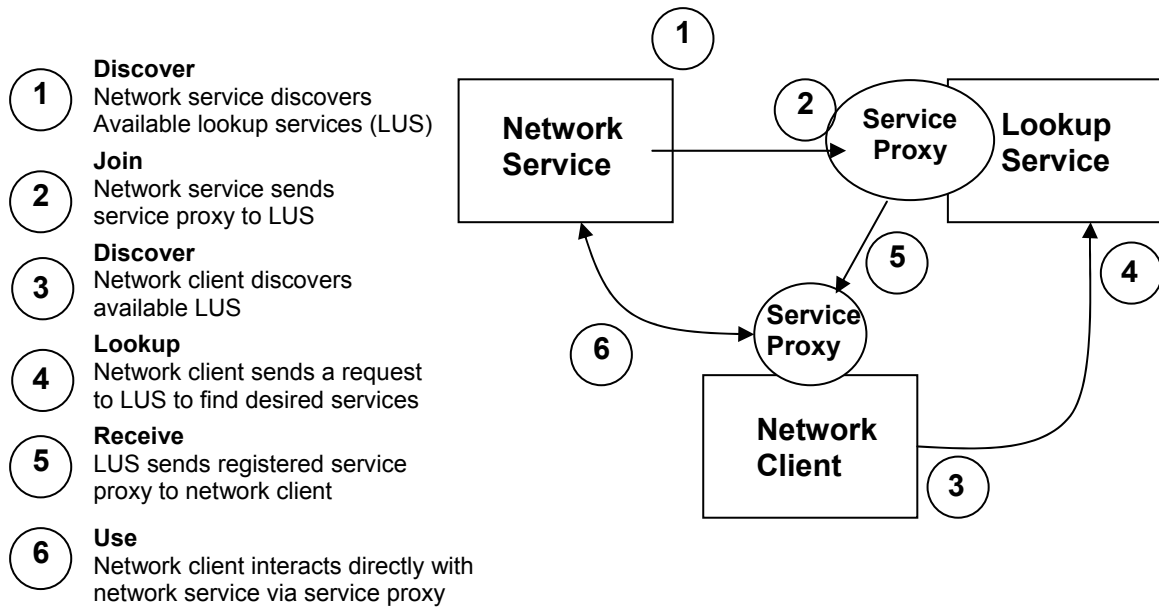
1 Discover
Network service discovers Available lookup services (LUS)

2 Join
Network service sends service proxy to LUS

3 Discover
Network client discovers available LUS

4 Lookup
Network client sends a request to LUS to find desired services

5 Receive
LUS sends registered service proxy to network client

6 Use
Network client interacts directly with network service via service proxy

1

Network Service

2

Service Proxy

Lookup Service

5

4

6

Service Proxy

Network Client

3